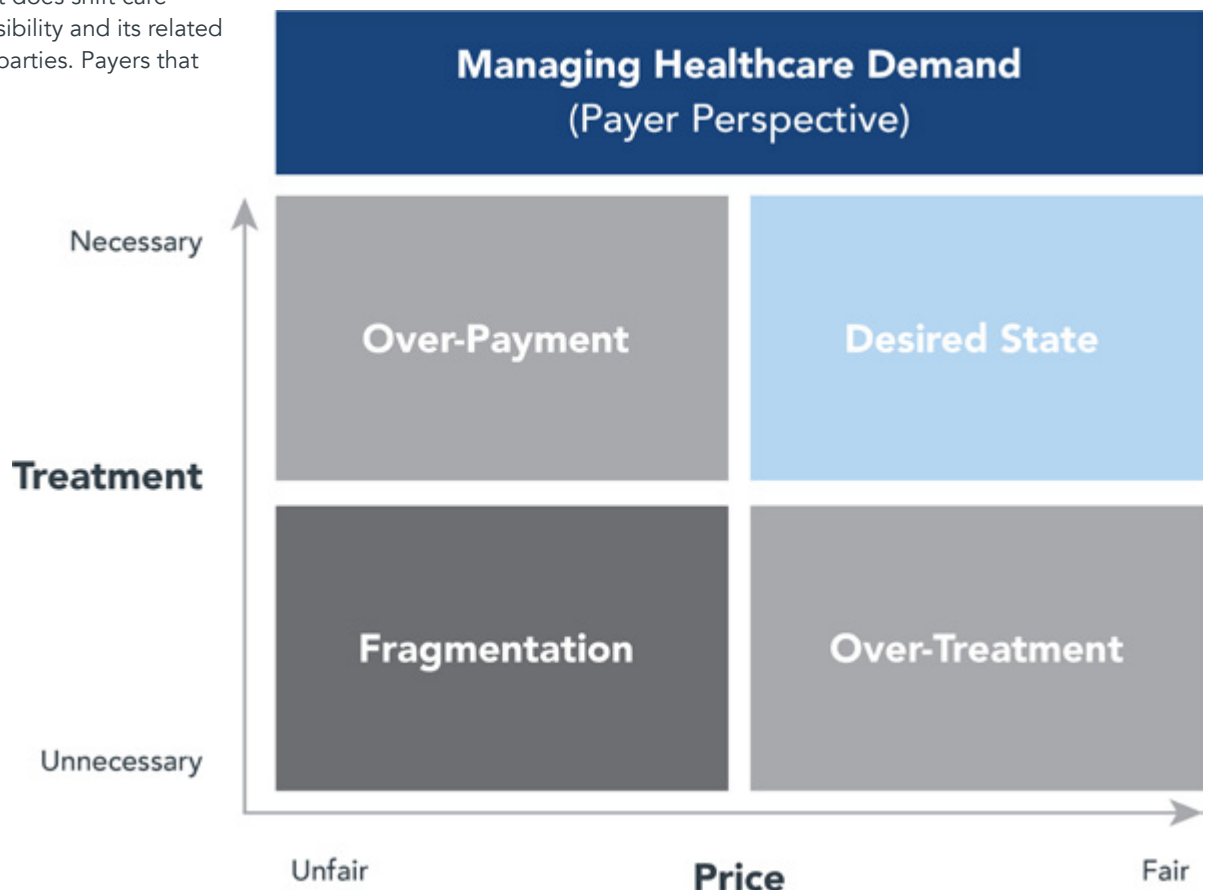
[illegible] does shift care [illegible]sibility and its related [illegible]parties. Payers that

Managing Healthcare Demand
(Payer Perspective)

Necessary

Over-Payment

Desired State

Treatment

Fragmentation

Over-Treatment

Unnecessary

Unfair

Price

Fair